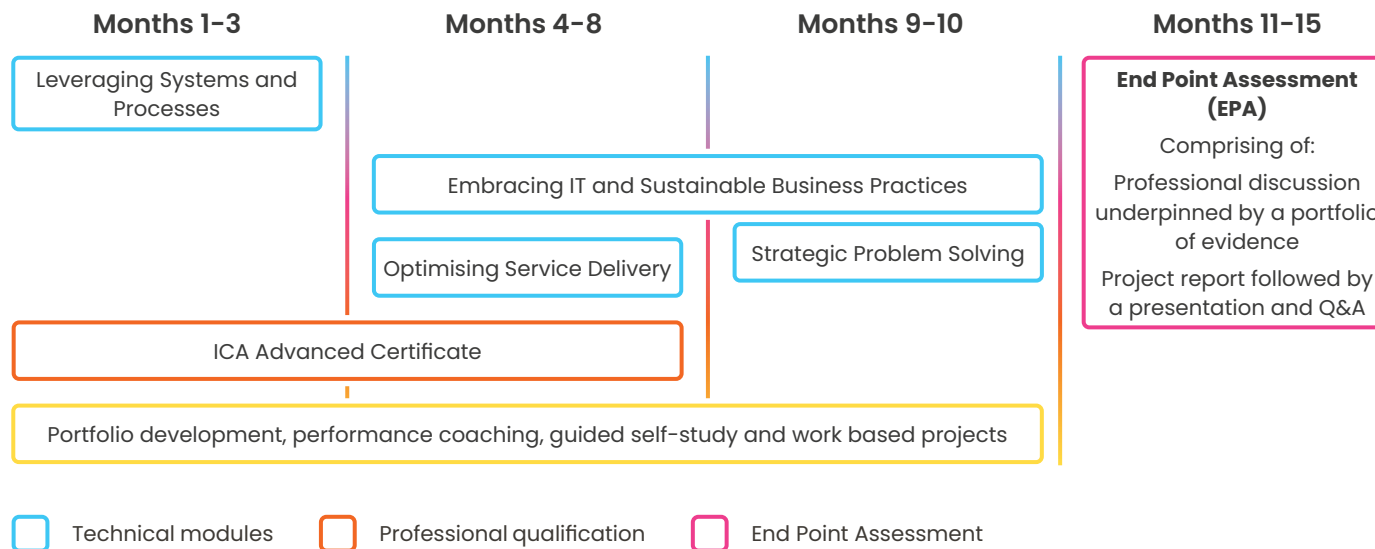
Months 1-3

Months 4-8

Months 9-10

Months 11-15

Leveraging Systems and Processes

Embracing IT and Sustainable Business Practices

Optimising Service Delivery

Strategic Problem Solving

ICA Advanced Certificate

Portfolio development, performance coaching, guided self-study and work based projects

**End Point Assessment (EPA)**

Comprising of:

Professional discussion underpinned by a portfolio of evidence

Project report followed by a presentation and Q&A

Technical modules

Professional qualification

End Point Assessment